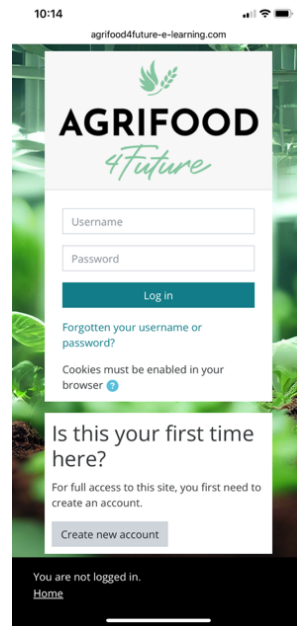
10:14

agrifood4future-e-learning.com

AGRIFOOD
4Future

Username

Password

Log in

Forgotten your username or password?

Cookies must be enabled in your browser ?

Is this your first time here?

For full access to this site, you first need to create an account.

Create new account

You are not logged in.

Home